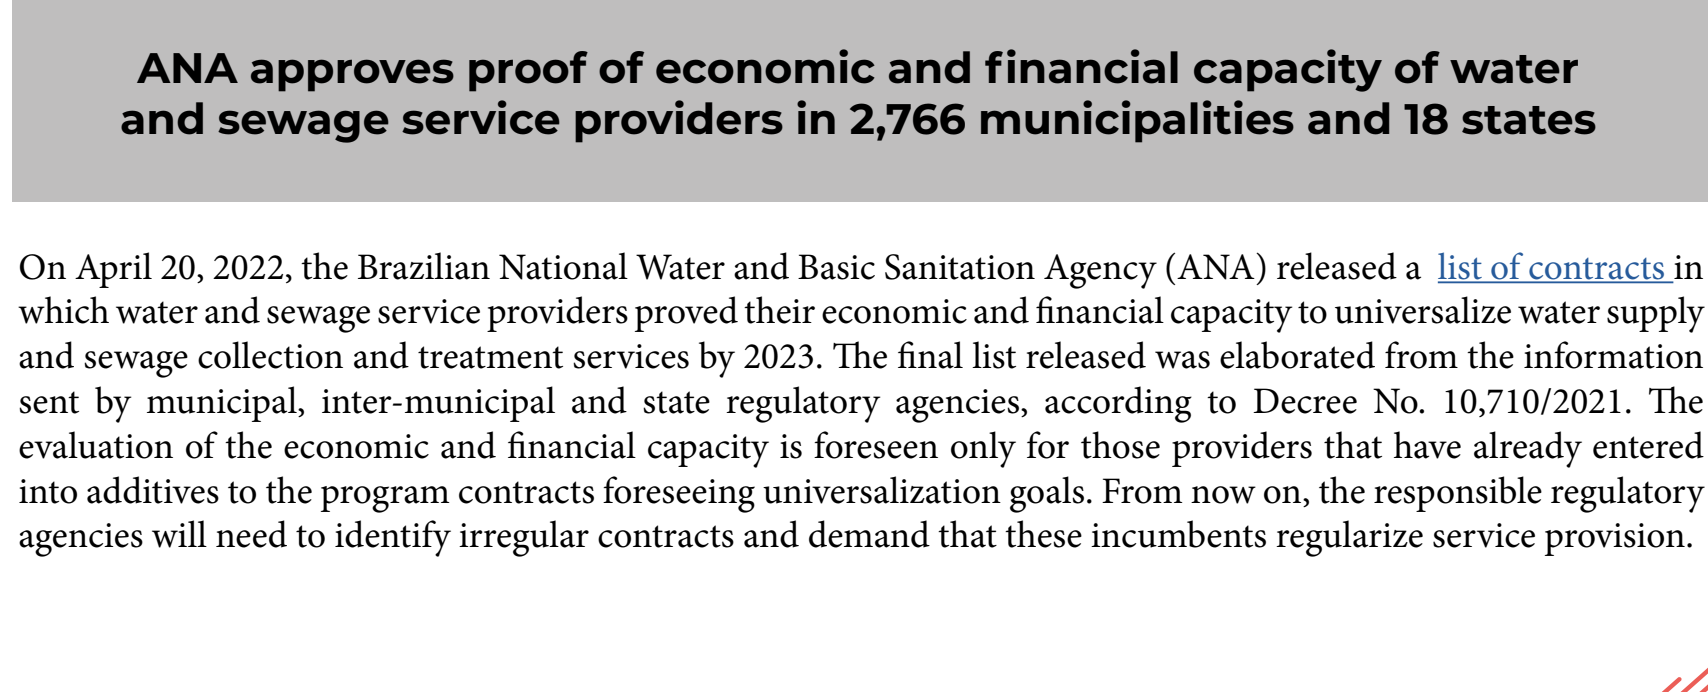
ANA approves proof of economic and financial capacity of water and sewage service providers in 2,766 municipalities and 18 states

On April 20, 2022, the Brazilian National Water and Basic Sanitation Agency (ANA) released a list of contracts in which water and sewage service providers proved their economic and financial capacity to universalize water supply and sewage collection and treatment services by 2023. The final list released was elaborated from the information sent by municipal, inter-municipal and state regulatory agencies, according to Decree No. 10,710/2021. The evaluation of the economic and financial capacity is foreseen only for those providers that have already entered into additives to the program contracts foreseeing universalization goals. From now on, the responsible regulatory agencies will need to identify irregular contracts and demand that these incumbents regularize service provision.